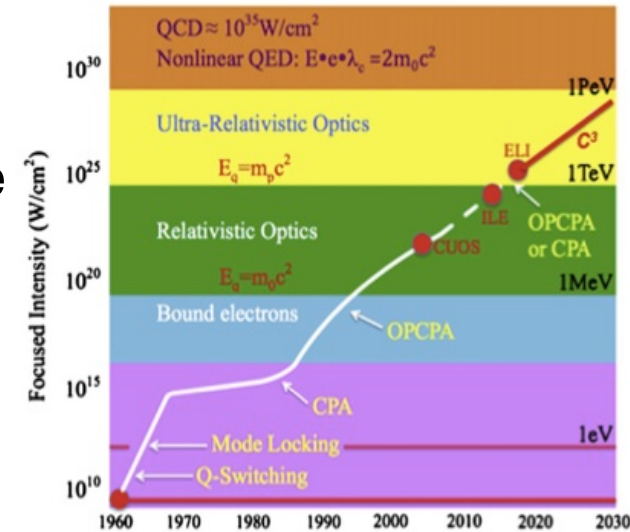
QCD ≈ $10^{35}$W/cm$^2$
Nonlinear QED: E•e•$\lambda_c$ =2m$_0$c$^2$

1PeV

Ultra-Relativistic Optics

$E_q$=m$_p$c$^2$

ELI

$C^3$

1TeV

ILE

OPCPA or CPA

Relativistic Optics

CUOS

$E_q$=m$_0$c$^2$

1MeV

Bound electrons

OPCPA

CPA

1eV

Mode Locking

Q-Switching

Focused Intensity (W/cm$^2$)

$10^{30}$
$10^{25}$
$10^{20}$
$10^{15}$
$10^{10}$

1960 1970 1980 1990 2000 2010 2020 2030